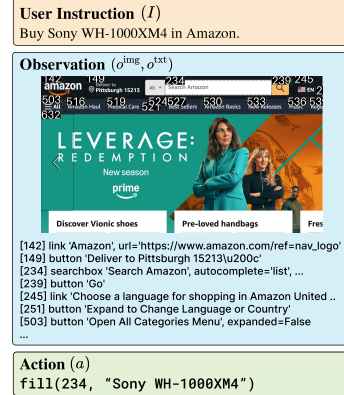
User Instruction $(I)$
Buy Sony WH-1000XM4 in Amazon.

Observation $(o^{\text{img}}, o^{\text{txt}})$

142 amazon 149 Deliver to Pittsburgh 15213 234 All Search Amazon 239 245 EN 2
503 All 516 Amazon Haul 519 Medical Care 521 527 Best Sellers 530 Amazon Basics 533 New Releases 536 Music 53 Registry
632

LEVERAGE: REDEMPTION
New season
prime

Discover Vionic shoes
Pre-loved handbags
Fres

[142] link 'Amazon', url='https://www.amazon.com/ref=nav_logo'
[149] button 'Deliver to Pittsburgh 15213\u200c'
[234] searchbox 'Search Amazon', autocomplete='list', ...
[239] button 'Go'
[245] link 'Choose a language for shopping in Amazon United ..
[251] button 'Expand to Change Language or Country'
[503] button 'Open All Categories Menu', expanded=False
...

Action $(a)$
fill(234, "Sony WH-1000XM4")